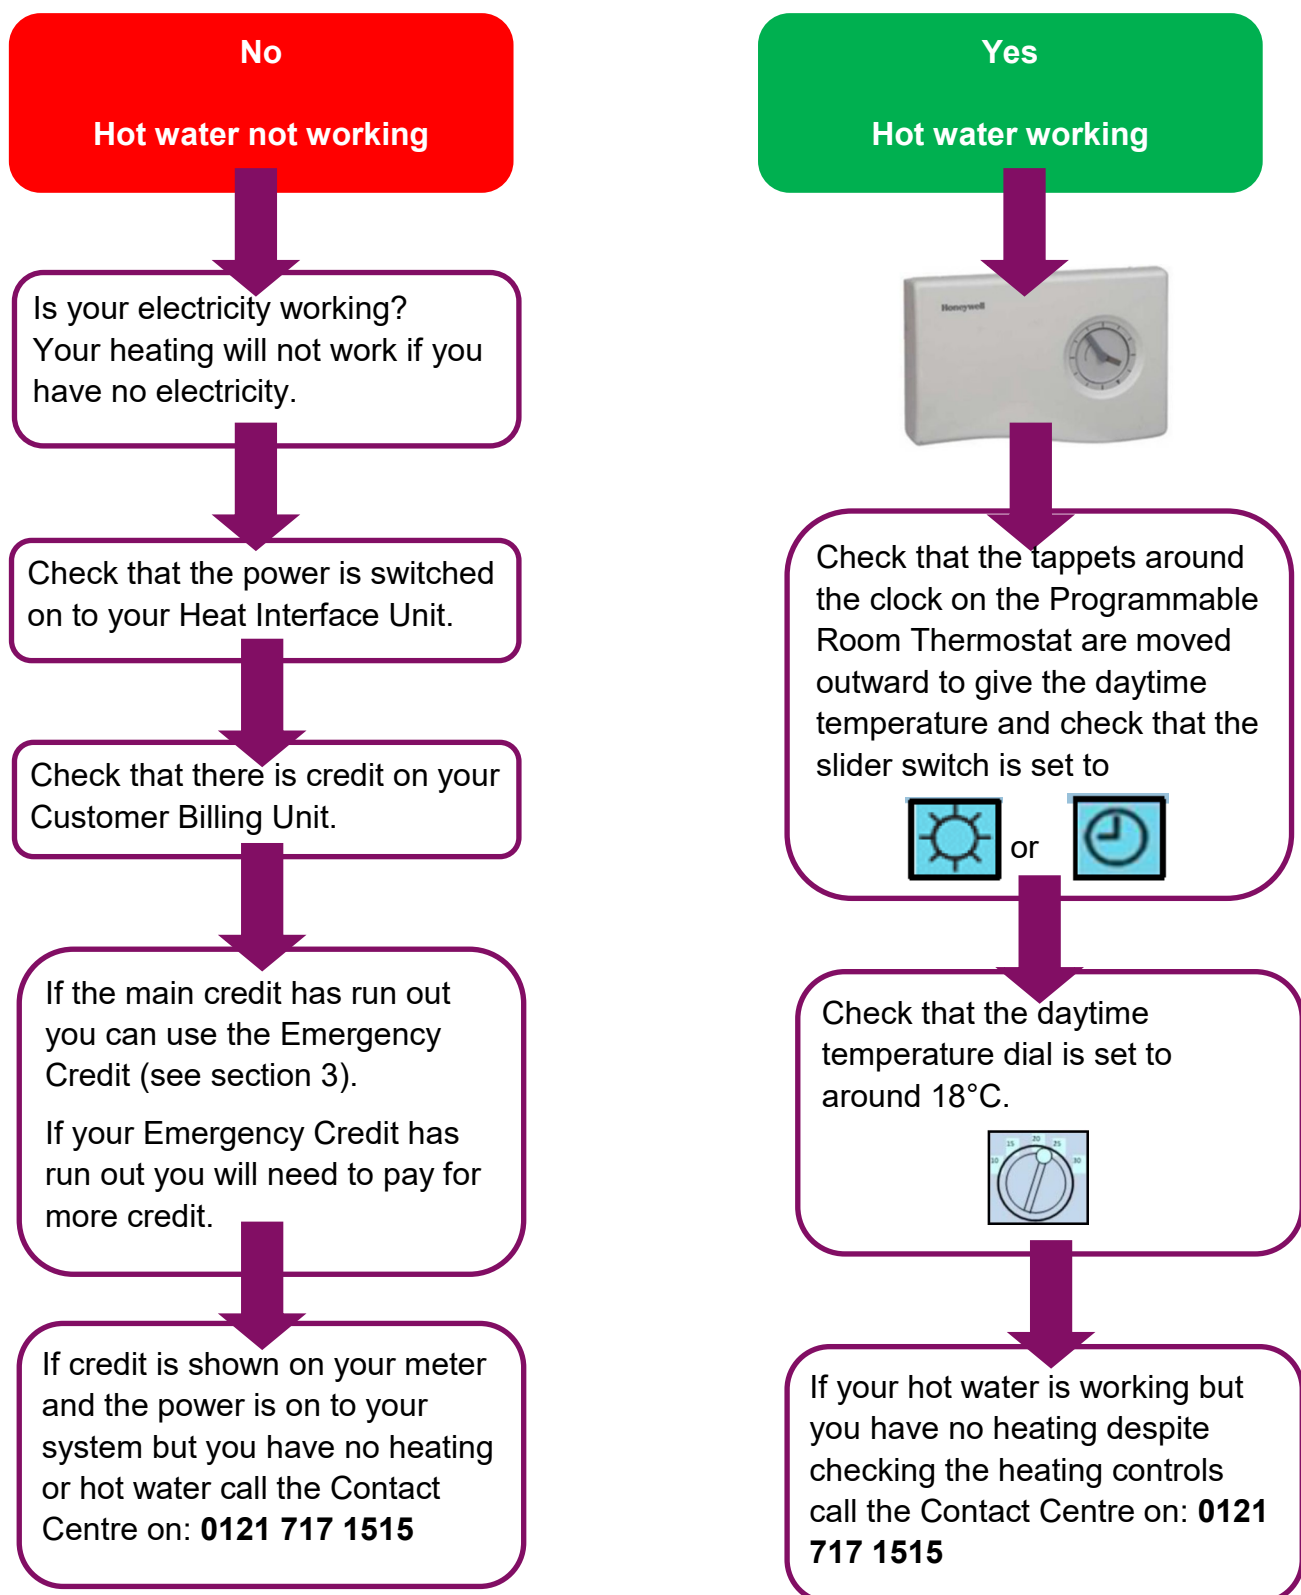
No

Hot water not working

Is your electricity working? Your heating will not work if you have no electricity.

Check that the power is switched on to your Heat Interface Unit.

Check that there is credit on your Customer Billing Unit.

If the main credit has run out you can use the Emergency Credit (see section 3).

If your Emergency Credit has run out you will need to pay for more credit.

If credit is shown on your meter and the power is on to your system but you have no heating or hot water call the Contact Centre on: **0121 717 1515**

Yes

Hot water working

Honeywell

Check that the tappets around the clock on the Programmable Room Thermostat are moved outward to give the daytime temperature and check that the slider switch is set to

or

Check that the daytime temperature dial is set to around 18°C.

15 20 25
10 30

If your hot water is working but you have no heating despite checking the heating controls call the Contact Centre on: **0121 717 1515**